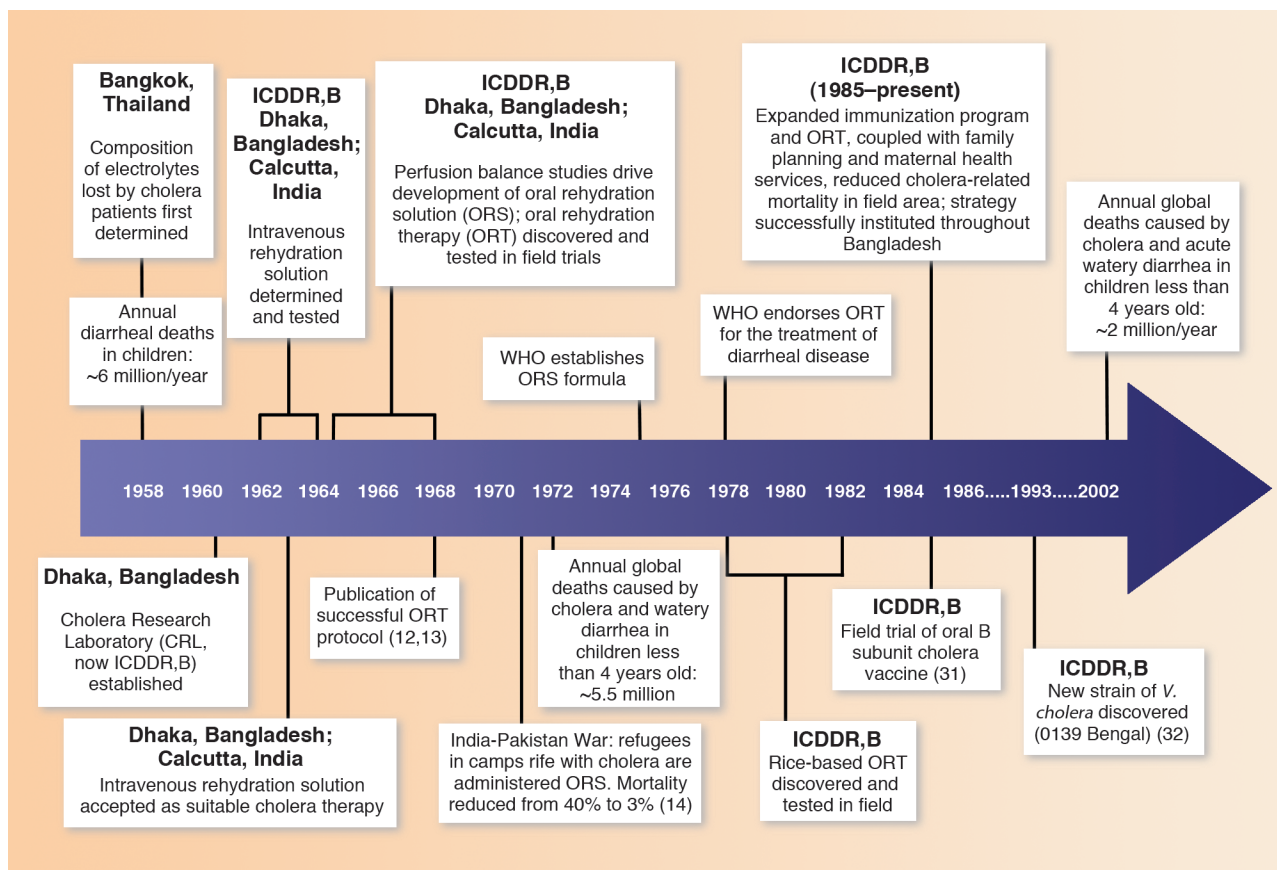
Bangkok, Thailand

Composition of electrolytes lost by cholera patients first determined

Annual diarrheal deaths in children: ~6 million/year

ICDDR,B Dhaka, Bangladesh; Calcutta, India

Intravenous rehydration solution determined and tested

ICDDR,B Dhaka, Bangladesh; Calcutta, India

Perfusion balance studies drive development of oral rehydration solution (ORS); oral rehydration therapy (ORT) discovered and tested in field trials

WHO establishes ORS formula

WHO endorses ORT for the treatment of diarrheal disease

ICDDR,B (1985–present)

Expanded immunization program and ORT, coupled with family planning and maternal health services, reduced cholera-related mortality in field area; strategy successfully instituted throughout Bangladesh

Annual global deaths caused by cholera and acute watery diarrhea in children less than 4 years old: ~2 million/year

1958 1960 1962 1964 1966 1968 1970 1972 1974 1976 1978 1980 1982 1984 1986.....1993.....2002

Dhaka, Bangladesh

Cholera Research Laboratory (CRL, now ICDDR,B) established

Dhaka, Bangladesh; Calcutta, India

Intravenous rehydration solution accepted as suitable cholera therapy

Publication of successful ORT protocol (12,13)

India-Pakistan War: refugees in camps rife with cholera are administered ORS. Mortality reduced from 40% to 3% (14)

Annual global deaths caused by cholera and watery diarrhea in children less than 4 years old: ~5.5 million

ICDDR,B

Rice-based ORT discovered and tested in field

ICDDR,B

Field trial of oral B subunit cholera vaccine (31)

ICDDR,B

New strain of V. cholera discovered (0139 Bengal) (32)